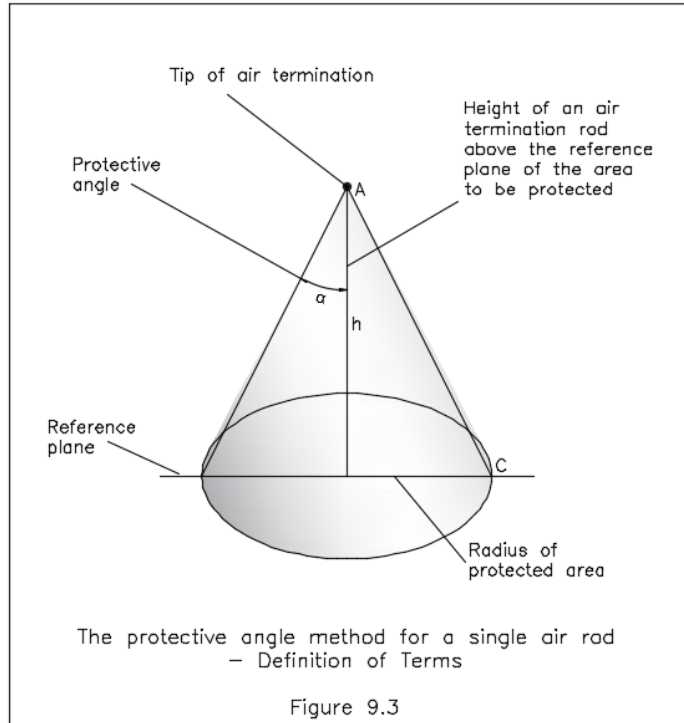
Tip of air termination

Height of an air termination rod above the reference plane of the area to be protected

Protective angle

A

$\alpha$

h

Reference plane

C

Radius of protected area

The protective angle method for a single air rod – Definition of Terms

Figure 9.3